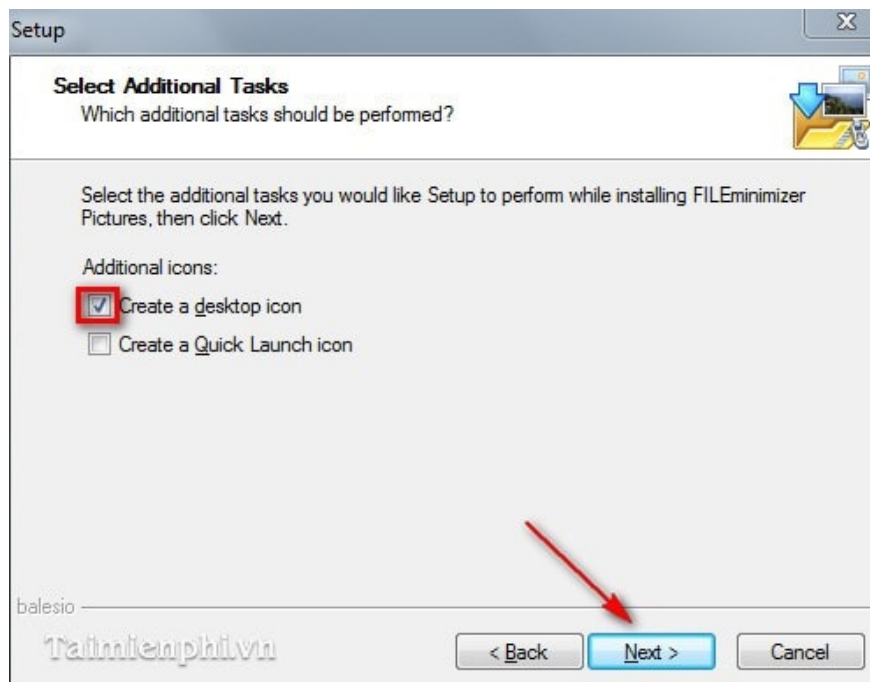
Setup

Select Additional Tasks
Which additional tasks should be performed?

Select the additional tasks you would like Setup to perform while installing FILEminimizer Pictures, then click Next.

Additional icons:

Create a desktop icon

Create a Quick Launch icon

balesio

Taimienphi.vn

< Back

Next >

Cancel